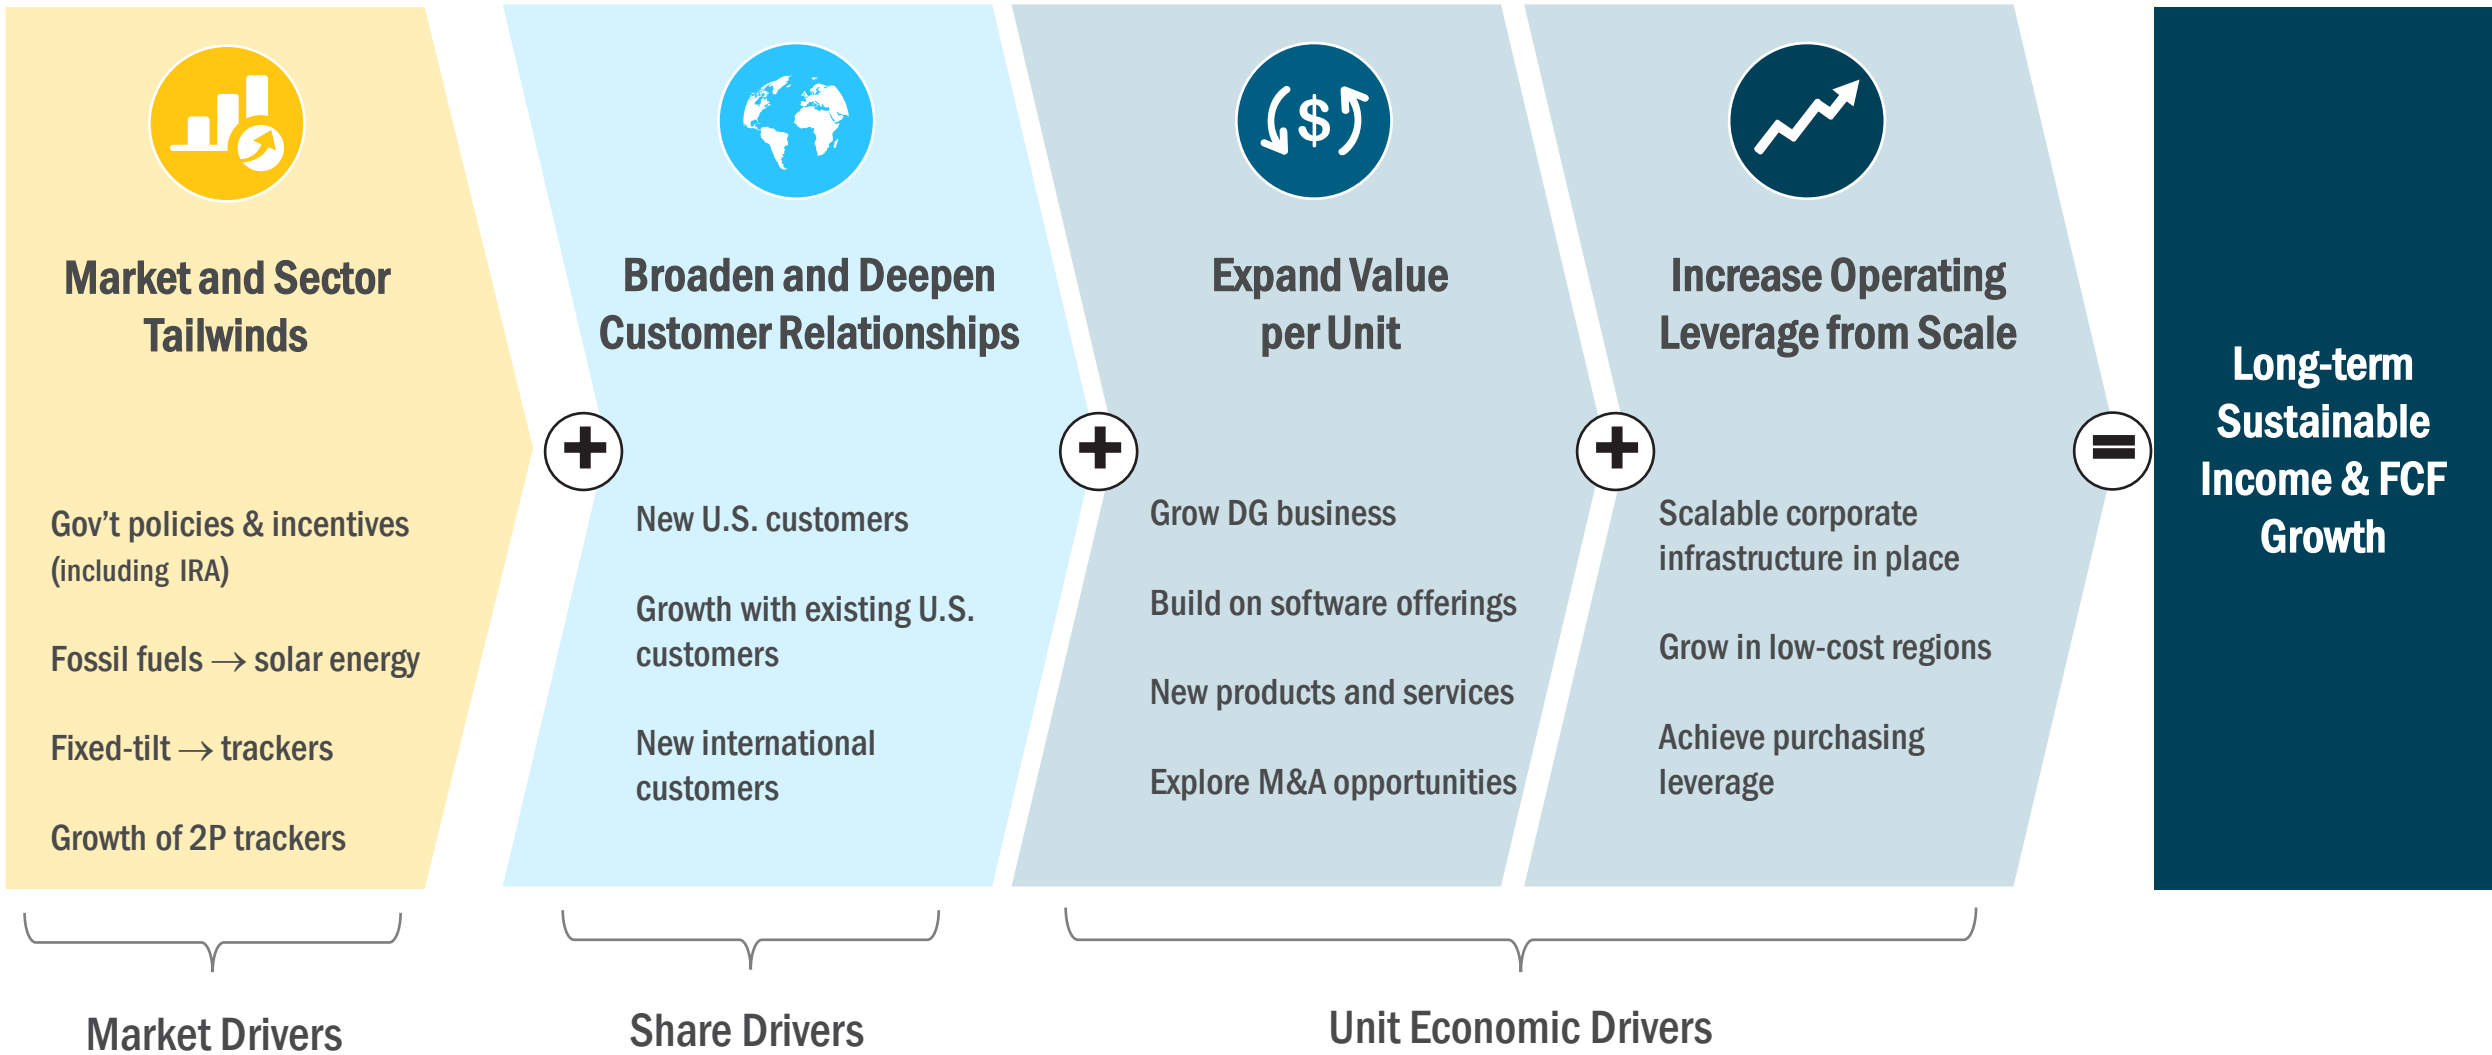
Market and Sector Tailwinds

Gov’t policies & incentives (including IRA)

Fossil fuels → solar energy

Fixed-tilt → trackers

Growth of 2P trackers

+

Broaden and Deepen Customer Relationships

New U.S. customers

Growth with existing U.S. customers

New international customers

+

$

Expand Value per Unit

Grow DG business

Build on software offerings

New products and services

Explore M&A opportunities

+

Increase Operating Leverage from Scale

Scalable corporate infrastructure in place

Grow in low-cost regions

Achieve purchasing leverage

=

Long-term Sustainable Income & FCF Growth

Market Drivers

Share Drivers

Unit Economic Drivers